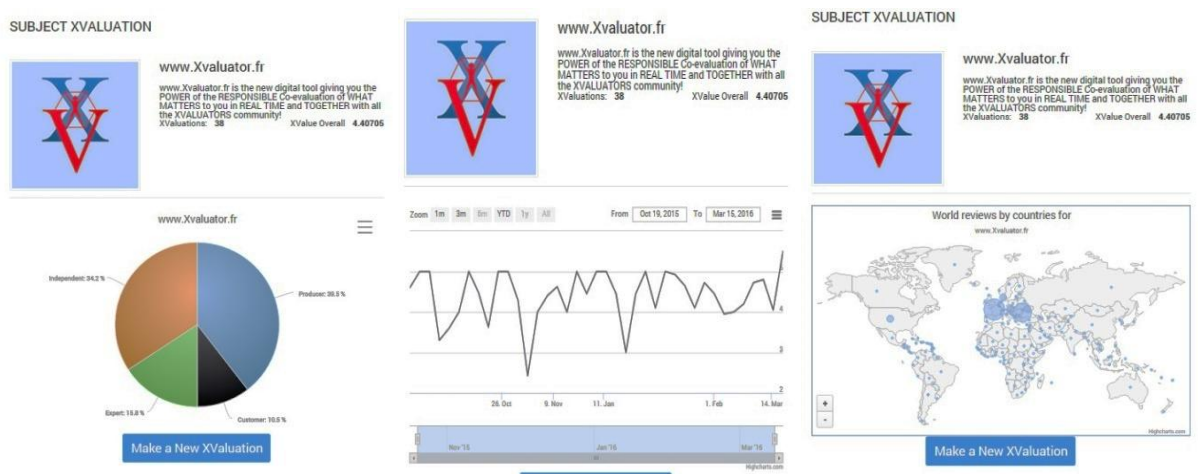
SUBJECT XVALUATION

www.Xvaluator.fr

www.Xvaluator.fr is the new digital tool giving you the POWER of the RESPONSIBLE Co-evaluation of WHAT MATTERS to you in REAL TIME and TOGETHER with all the XVALUATORS community!
XValuations: 38 XValue Overall 4.40705

www.Xvaluator.fr

Independent: 34.2 %
Producer: 39.5 %
Expert: 15.8 %
Customer: 10.5 %

Make a New XValuation

www.Xvaluator.fr

www.Xvaluator.fr is the new digital tool giving you the POWER of the RESPONSIBLE Co-evaluation of WHAT MATTERS to you in REAL TIME and TOGETHER with all the XVALUATORS community!
XValuations: 38 XValue Overall 4.40705

Zoom 1m 3m 6m YTD 1y All From Oct 19, 2015 To Mar 15, 2016

4
3
2
26. Oct 9. Nov 11. Jan 1. Feb 14. Mar
Nov '15 Jan '16 Mar '16
Highcharts.com

SUBJECT XVALUATION

www.Xvaluator.fr

www.Xvaluator.fr is the new digital tool giving you the POWER of the RESPONSIBLE Co-evaluation of WHAT MATTERS to you in REAL TIME and TOGETHER with all the XVALUATORS community!
XValuations: 38 XValue Overall 4.40705

World reviews by countries for
www.Xvaluator.fr

+
-
Highcharts.com

Make a New XValuation